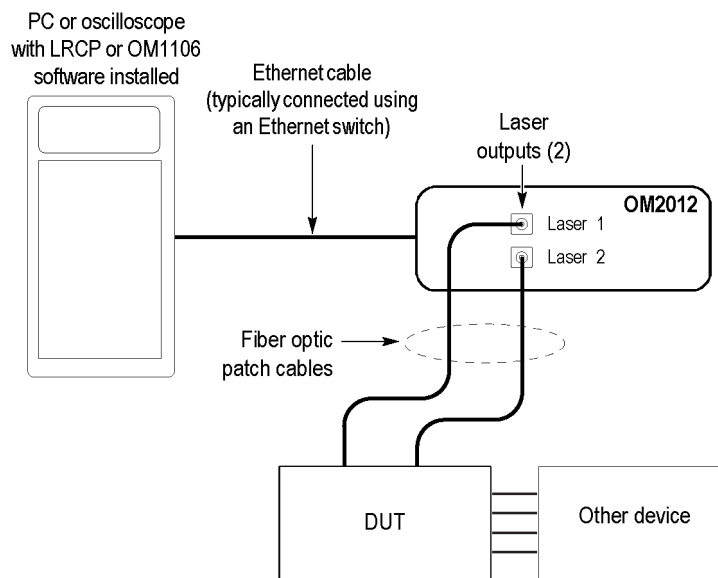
PC or oscilloscope with LRCP or OM1106 software installed

Ethernet cable (typically connected using an Ethernet switch)

Laser outputs (2)

OM2012

Laser 1

Laser 2

Fiber optic patch cables

DUT

Other device